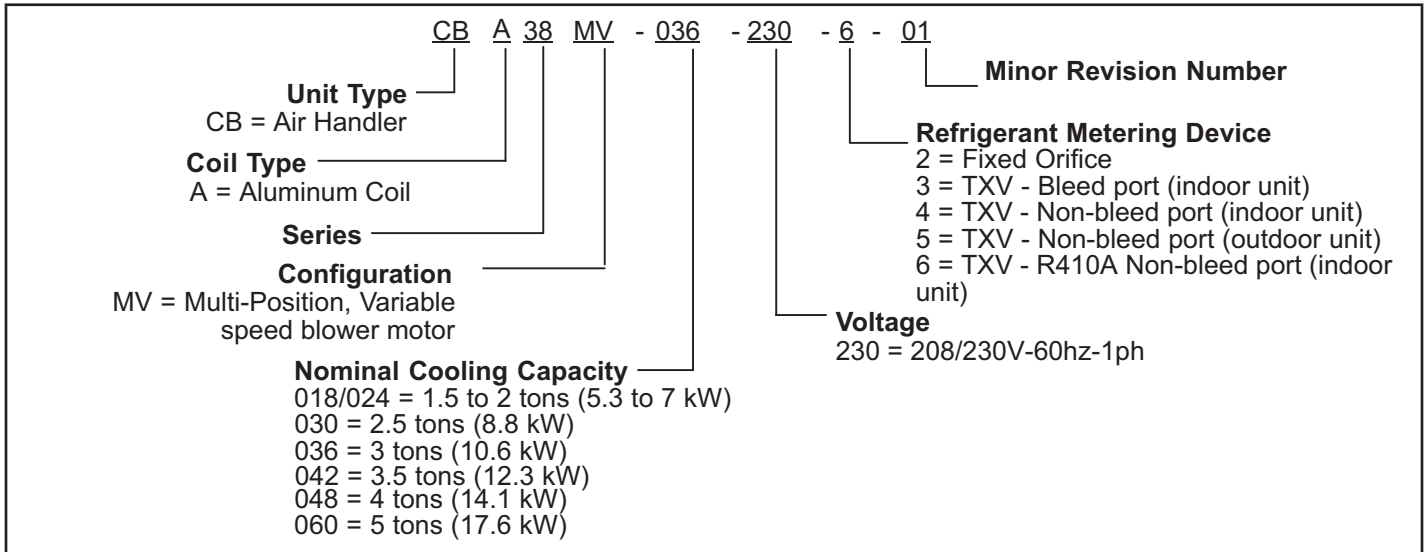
CB A 38 MV - 036 - 230 - 6 - 01

Minor Revision Number

Unit Type
CB = Air Handler

Coil Type
A = Aluminum Coil

Series

Configuration
MV = Multi-Position, Variable speed blower motor

Refrigerant Metering Device
2 = Fixed Orifice
3 = TXV - Bleed port (indoor unit)
4 = TXV - Non-bleed port (indoor unit)
5 = TXV - Non-bleed port (outdoor unit)
6 = TXV - R410A Non-bleed port (indoor unit)

Voltage
230 = 208/230V-60hz-1ph

Nominal Cooling Capacity
018/024 = 1.5 to 2 tons (5.3 to 7 kW)
030 = 2.5 tons (8.8 kW)
036 = 3 tons (10.6 kW)
042 = 3.5 tons (12.3 kW)
048 = 4 tons (14.1 kW)
060 = 5 tons (17.6 kW)